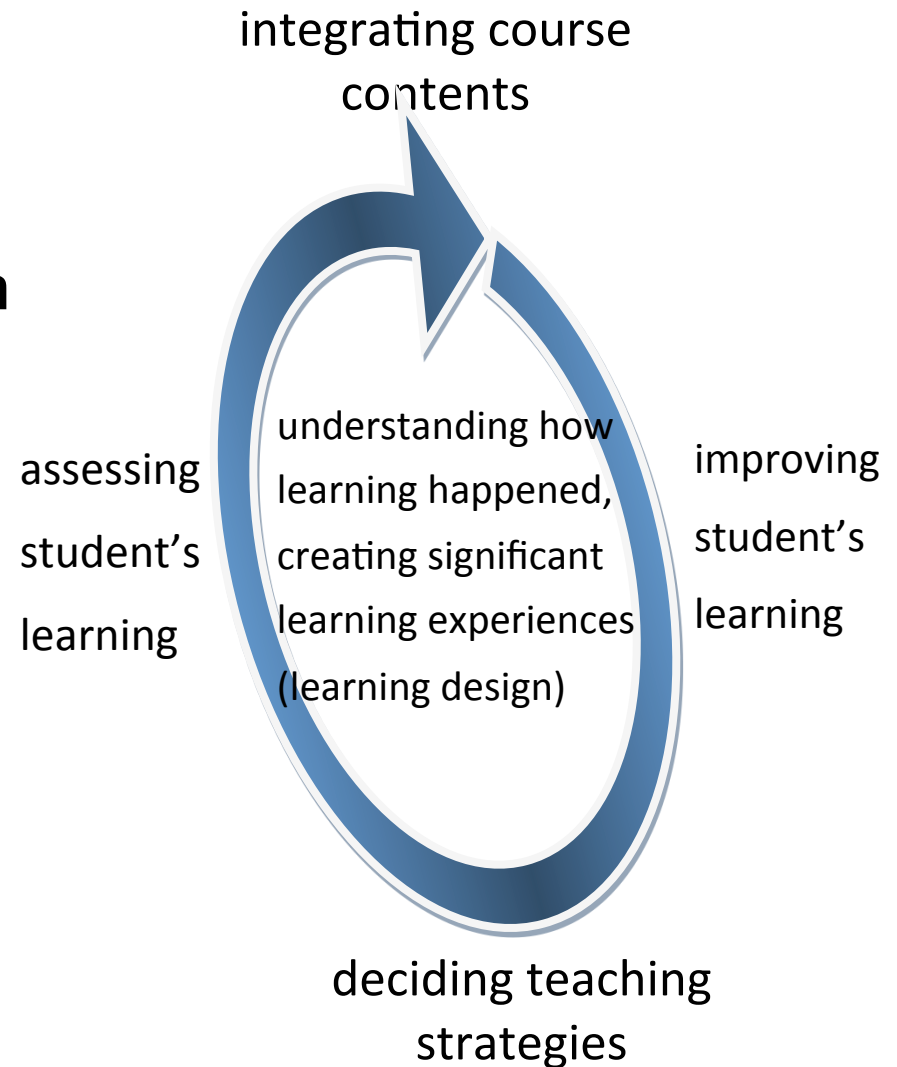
integrating course contents

n

understanding how learning happened, creating significant learning experiences (learning design)

assessing student's learning

improving student's learning

deciding teaching strategies